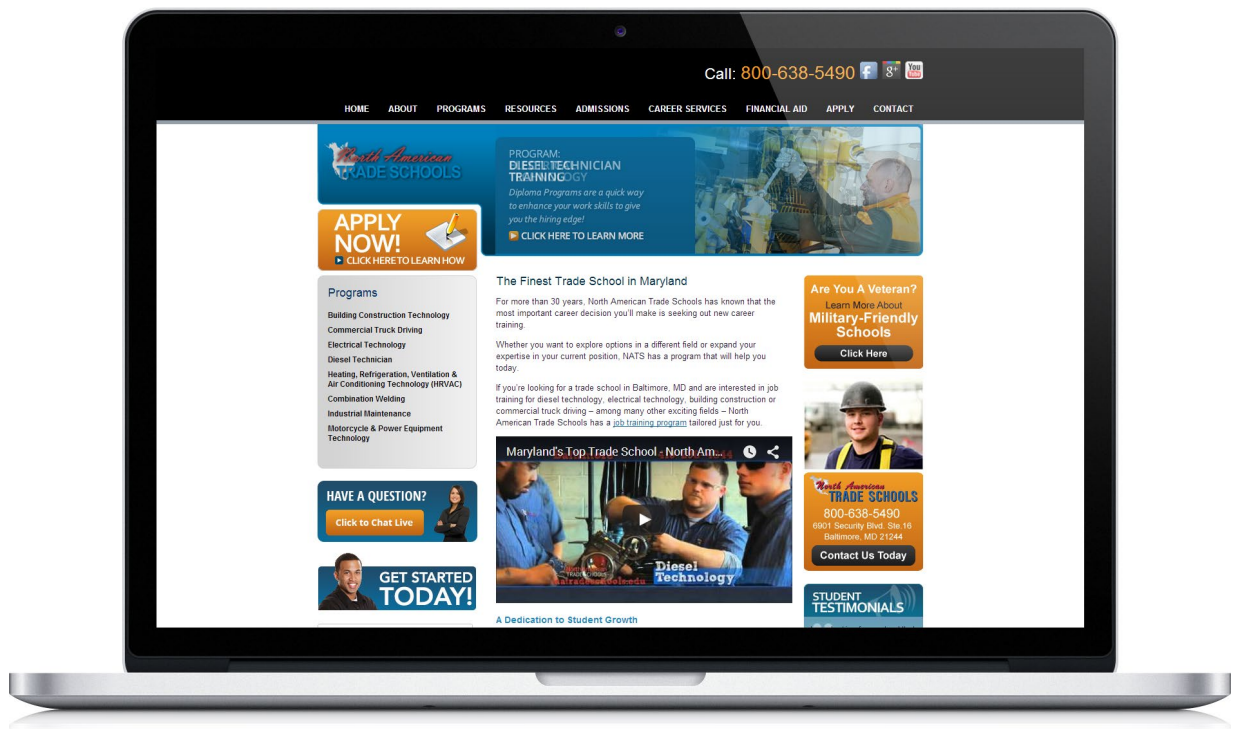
Call: 800-638-5490

HOME ABOUT PROGRAMS RESOURCES ADMISSIONS CAREER SERVICES FINANCIAL AID APPLY CONTACT

North American TRADE SCHOOLS

PROGRAM:
DIESEL TECHNICIAN TRAINING
Diploma Programs are a quick way to enhance your work skills to give you the hiring edge!
CLICK HERE TO LEARN MORE

APPLY NOW!
CLICK HERE TO LEARN HOW

Programs
Building Construction Technology
Commercial Truck Driving
Electrical Technology
Diesel Technician
Heating, Refrigeration, Ventilation & Air Conditioning Technology (HRVAC)
Combination Welding
Industrial Maintenance
Motorcycle & Power Equipment Technology

HAVE A QUESTION?
Click to Chat Live

GET STARTED TODAY!

The Finest Trade School in Maryland

For more than 30 years, North American Trade Schools has known that the most important career decision you'll make is seeking out new career training.

Whether you want to explore options in a different field or expand your expertise in your current position, NATS has a program that will help you today.

If you're looking for a trade school in Baltimore, MD and are interested in job training for diesel technology, electrical technology, building construction or commercial truck driving – among many other exciting fields – North American Trade Schools has a job training program tailored just for you.

Maryland's Top Trade School - North Am...
Diesel Technology

A Dedication to Student Growth

Are You A Veteran?
Learn More About
Military-Friendly Schools
Click Here

North American TRADE SCHOOLS
800-638-5490
6901 Security Blvd. Ste.16
Baltimore, MD 21244
Contact Us Today

STUDENT TESTIMONIALS